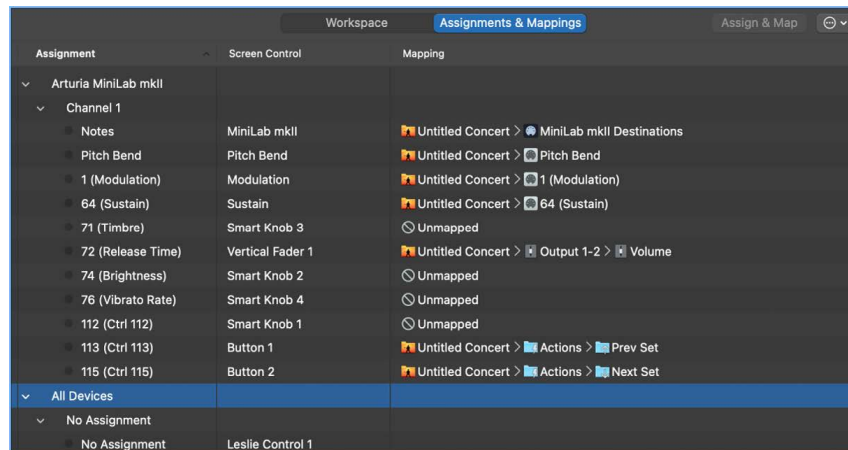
Workspace | Assignments & Mappings | Assign & Map

| Assignment | Screen Control | Mapping |
|---|---|---|
| Arturia MiniLab mkII | | |
| Channel 1 | | |
| Notes | MiniLab mkII | Untitled Concert > MiniLab mkII Destinations |
| Pitch Bend | Pitch Bend | Untitled Concert > Pitch Bend |
| 1 (Modulation) | Modulation | Untitled Concert > 1 (Modulation) |
| 64 (Sustain) | Sustain | Untitled Concert > 64 (Sustain) |
| 71 (Timbre) | Smart Knob 3 | Unmapped |
| 72 (Release Time) | Vertical Fader 1 | Untitled Concert > Output 1-2 > Volume |
| 74 (Brightness) | Smart Knob 2 | Unmapped |
| 76 (Vibrato Rate) | Smart Knob 4 | Unmapped |
| 112 (Ctrl 112) | Smart Knob 1 | Unmapped |
| 113 (Ctrl 113) | Button 1 | Untitled Concert > Actions > Prev Set |
| 115 (Ctrl 115) | Button 2 | Untitled Concert > Actions > Next Set |
| All Devices | | |
| No Assignment | | |
| No Assignment | Leslie Control 1 | |